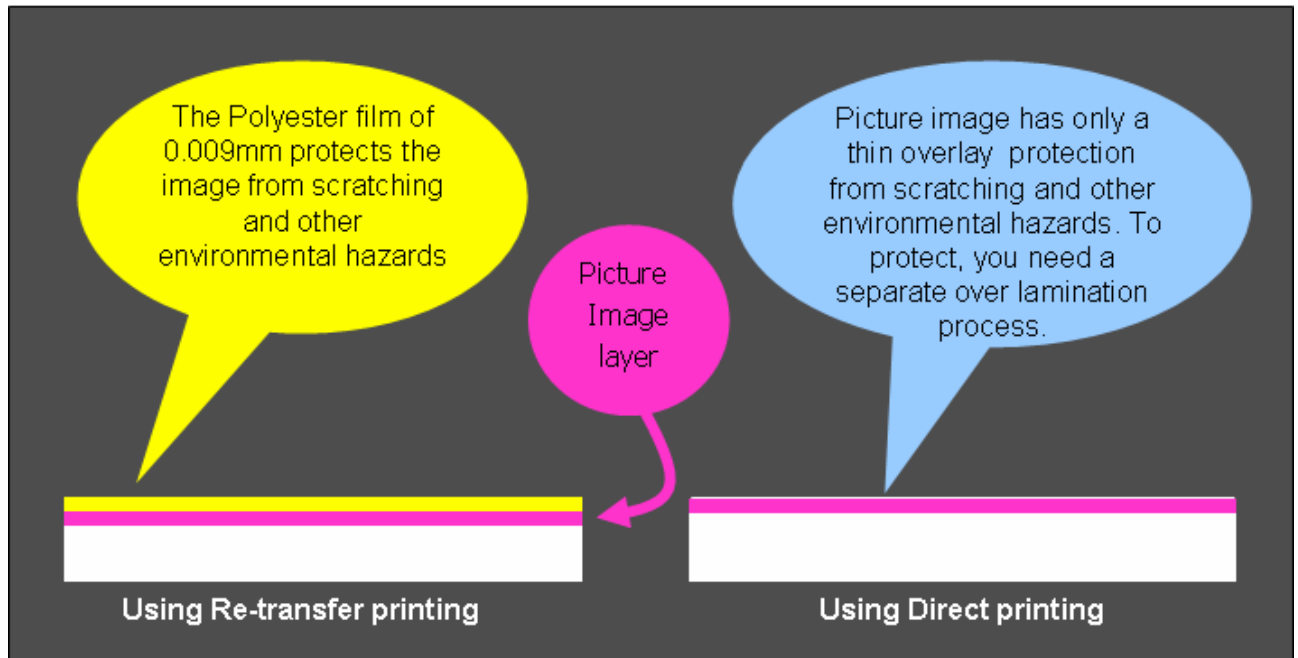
The Polyester film of 0.009mm protects the image from scratching and other environmental hazards

Picture Image layer

Picture image has only a thin overlay protection from scratching and other environmental hazards. To protect, you need a separate over lamination process.

Using Re-transfer printing

Using Direct printing